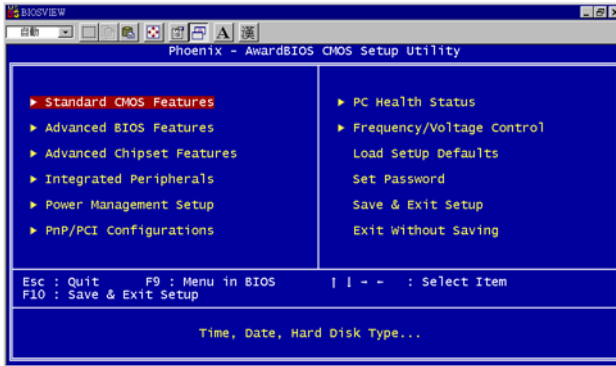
BIOSVIEW

自動

A 漢

Phoenix - AwardBIOS CMOS Setup Utility

► Standard CMOS Features
► Advanced BIOS Features
► Advanced Chipset Features
► Integrated Peripherals
► Power Management Setup
► PnP/PCI Configurations

► PC Health Status
► Frequency/Voltage Control
Load SetUp Defaults
Set Password
Save & Exit Setup
Exit Without Saving

Esc : Quit F9 : Menu in BIOS ↑ ↓ → ← : Select Item
F10 : Save & Exit Setup

Time, Date, Hard Disk Type...